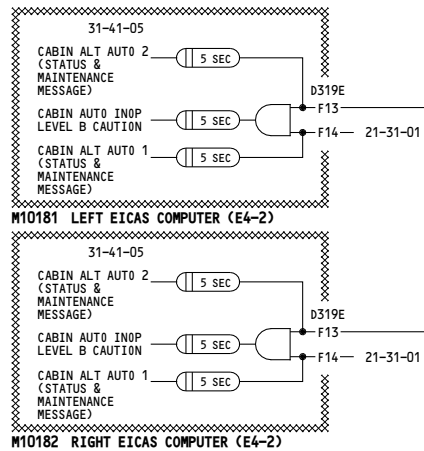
31-41-05

CABIN ALT AUTO 2 (STATUS & MAINTENANCE MESSAGE)

5 SEC

CABIN AUTO INOP LEVEL B CAUTION

5 SEC

CABIN ALT AUTO 1 (STATUS & MAINTENANCE MESSAGE)

5 SEC

D319E

F13

F14

21-31-01

M10181 LEFT EICAS COMPUTER (E4-2)

31-41-05

CABIN ALT AUTO 2 (STATUS & MAINTENANCE MESSAGE)

5 SEC

CABIN AUTO INOP LEVEL B CAUTION

5 SEC

CABIN ALT AUTO 1 (STATUS & MAINTENANCE MESSAGE)

5 SEC

D319E

F13

F14

21-31-01

M10182 RIGHT EICAS COMPUTER (E4-2)